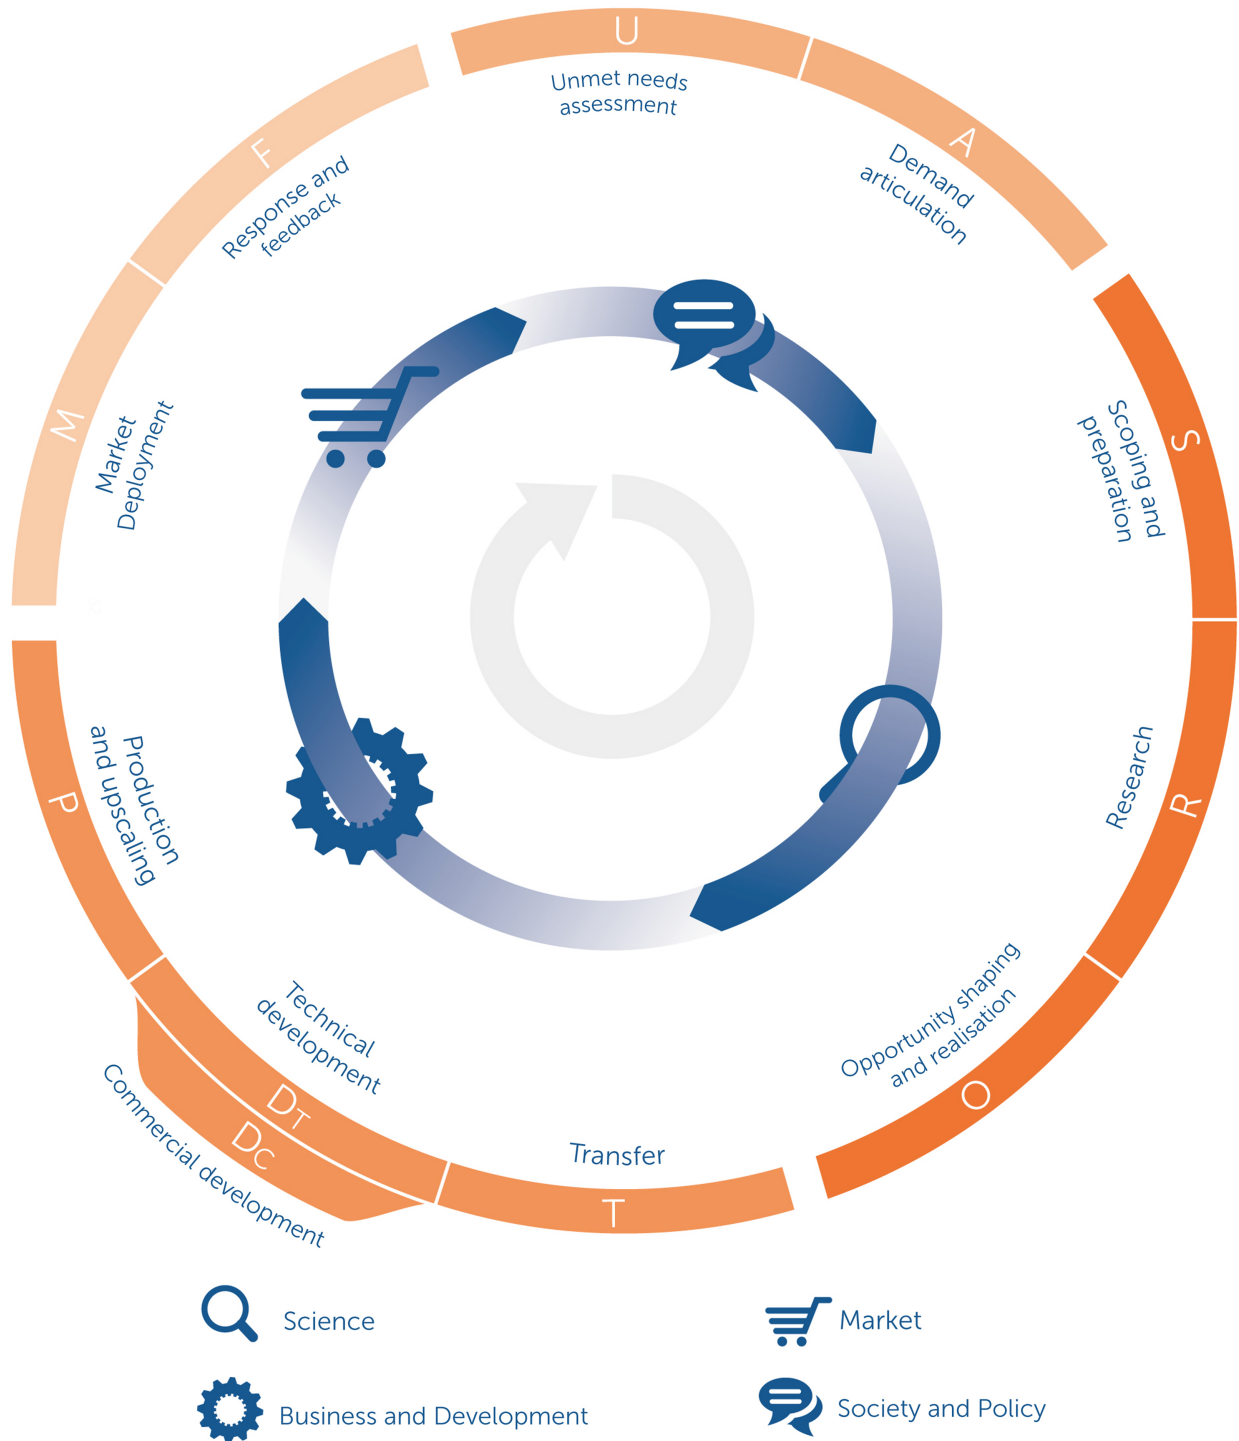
U
Unmet needs assessment

A
Demand articulation

S
Scoping and preparation

R
Research

O
Opportunity shaping and realisation

T
Transfer

$D_T$
Technical development

$D_C$
Commercial development

P
Production and upscaling

M
Market Deployment

F
Response and feedback

Science

Market

Business and Development

Society and Policy